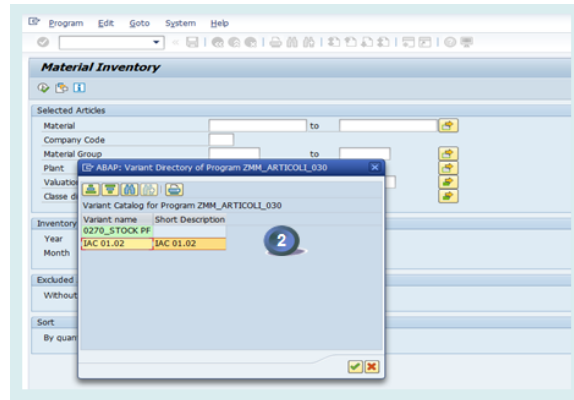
Program Edit Goto System Help

Material Inventory

Selected Articles

Material

to

Company Code

Material Group

to

Plant

Valuatio

Classe d

ABAP: Variant Directory of Program ZMM_ARTICOLI_030

Variant Catalog for Program ZMM_ARTICOLI_030

| Variant name | Short Description |
|---|---|
| 0270_STOCK PF | |
| IAC 01.02 | IAC 01.02 |

2

Inventory

Year

Month

Excluded

Without

Sort

By quan